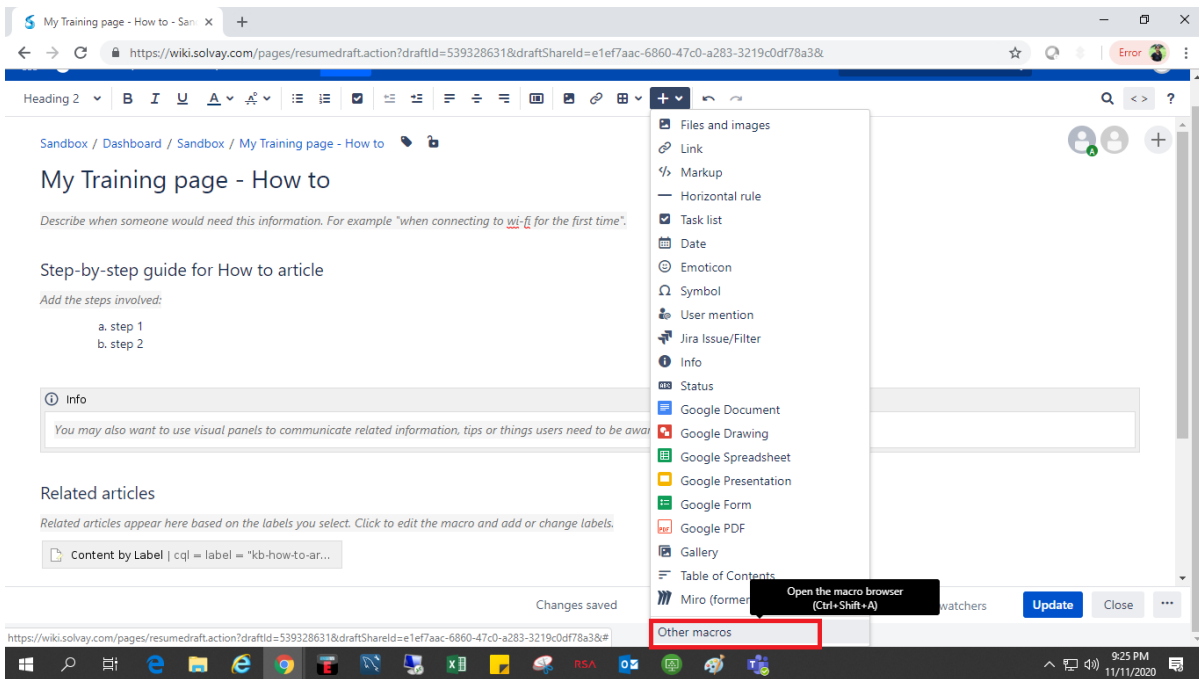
My Training page - How to - San ×
https://wiki.solvay.com/pages/resumedraft.action?draftId=539328631&draftShareId=e1ef7aac-6860-47c0-a283-3219c0df78a3&
Error

Heading 2 B I U A

Sandbox / Dashboard / Sandbox / My Training page - How to

My Training page - How to

Describe when someone would need this information. For example "when connecting to wi-fi for the first time".

Step-by-step guide for How to article

Add the steps involved:

a. step 1
b. step 2

Info

You may also want to use visual panels to communicate related information, tips or things users need to be awar

Related articles

Related articles appear here based on the labels you select. Click to edit the macro and add or change labels.

Content by Label | cql = label = "kb-how-to-ar...

Files and images
Link
Markup
Horizontal rule
Task list
Date
Emoticon
Symbol
User mention
Jira Issue/Filter
Info
Status
Google Document
Google Drawing
Google Spreadsheet
Google Presentation
Google Form
Google PDF
Gallery
Table of Contents
Miro (former
Other macros

Open the macro browser (Ctrl+Shift+A)

Changes saved
watchers
Update
Close

https://wiki.solvay.com/pages/resumedraft.action?draftId=539328631&draftShareId=e1ef7aac-6860-47c0-a283-3219c0df78a3&#

9:25 PM
11/11/2020